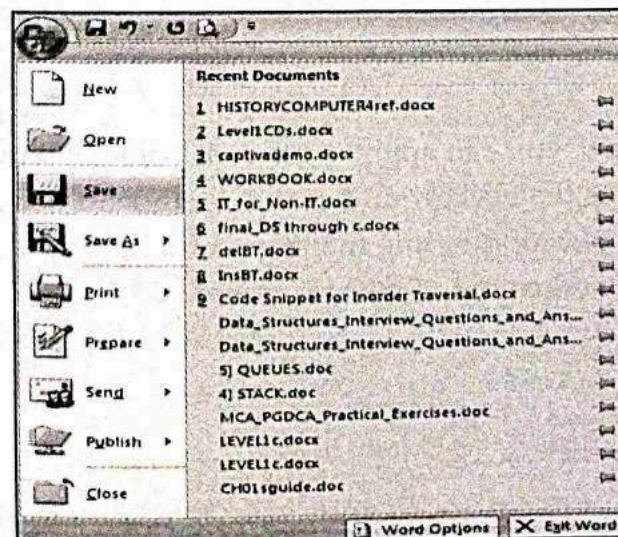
New
Open
Save
Save As
Print
Prepare
Send
Publish
Close

Recent Documents
1 HISTORYCOMPUTER4ref.docx
2 Level1CDs.docx
3 captivademo.docx
4 WORKBOOK.docx
5 IT_for_Non-IT.docx
6 final_DS through c.docx
7 delBT.docx
8 InsBT.docx
9 Code Snippet for Inorder Traversal.docx
Data_Structures_Interview_Questions_and_Ans...
Data_Structures_Interview_Questions_and_Ans...
5] QUEUES.doc
4] STACK.doc
MCA_PGDCA_Practical_Exercises.doc
LEVEL1c.docx
LEVEL1c.docx
CH01sguide.doc

Word Options
Exit Word